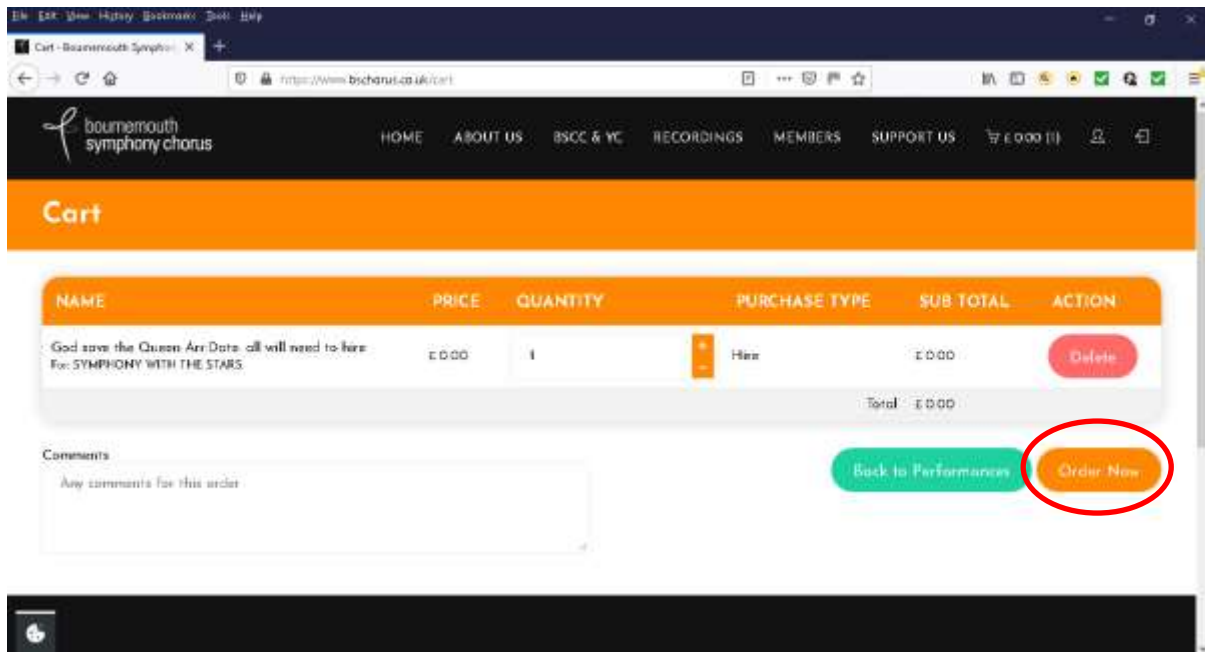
File Edit View History Bookmarks Tools Help

Cart - Bournemouth Sympho

https://www.bschorus.co.uk/cart

bournemouth symphony chorus

HOME ABOUT US BSCC & YC RECORDINGS MEMBERS SUPPORT US £0.00 (1)

Cart

| NAME | PRICE | QUANTITY | PURCHASE TYPE | SUB TOTAL | ACTION |
|---|---|---|---|---|---|
| God save the Queen Arr Date: all will need to hire For: SYMPHONY WITH THE STARS | £0.00 | 1 | Hire | £0.00 | Delete |
| | | | | Total £0.00 | |

Comments

Any comments for this order

Back to Performances

Order Now